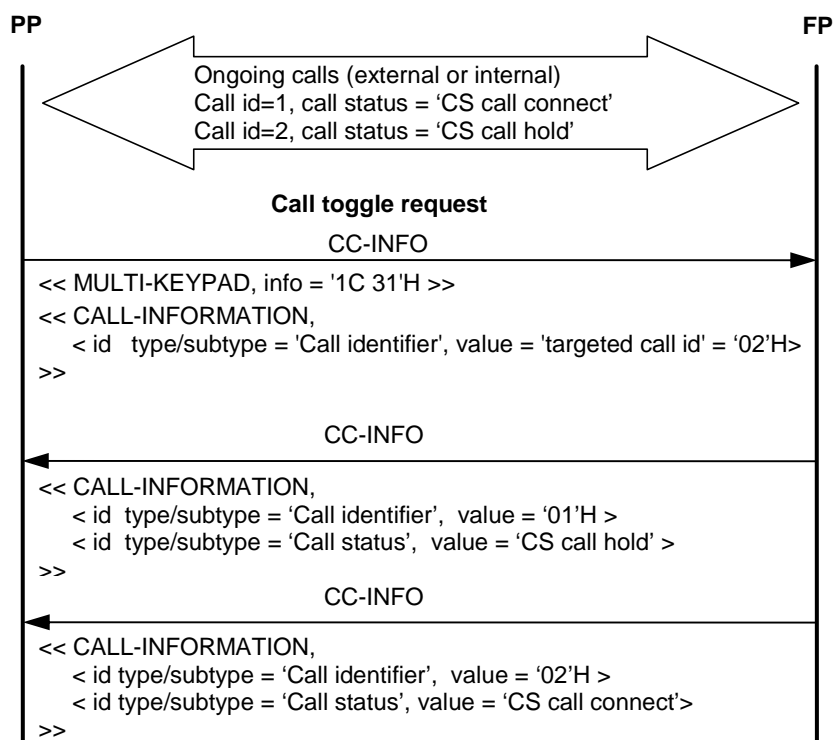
PP

FP

Ongoing calls (external or internal)
Call id=1, call status = ‘CS call connect’
Call id=2, call status = ‘CS call hold’

Call toggle request

CC-INFO

<< MULTI-KEYPAD, info = '1C 31'H >>
<< CALL-INFORMATION,
< id type/subtype = 'Call identifier', value = 'targeted call id' = ‘02’H>
>>

CC-INFO

<< CALL-INFORMATION,
< id type/subtype = ‘Call identifier’, value = ‘01’H >
< id type/subtype = ‘Call status’, value = ‘CS call hold’ >
>>

CC-INFO

<< CALL-INFORMATION,
< id type/subtype = ‘Call identifier’, value = ‘02’H >
< id type/subtype = ‘Call status’, value = ‘CS call connect’>
>>